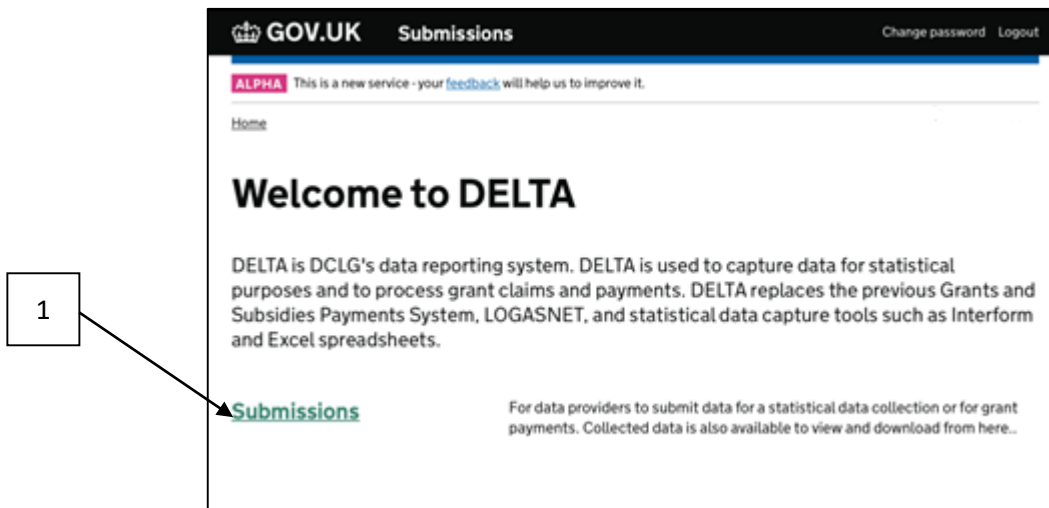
GOV.UK Submissions

Change password Logout

ALPHA This is a new service - your feedback will help us to improve it.

Home

Welcome to DELTA

DELTA is DCLG's data reporting system. DELTA is used to capture data for statistical purposes and to process grant claims and payments. DELTA replaces the previous Grants and Subsidies Payments System, LOGASNET, and statistical data capture tools such as Interform and Excel spreadsheets.

1

Submissions

For data providers to submit data for a statistical data collection or for grant payments. Collected data is also available to view and download from here..